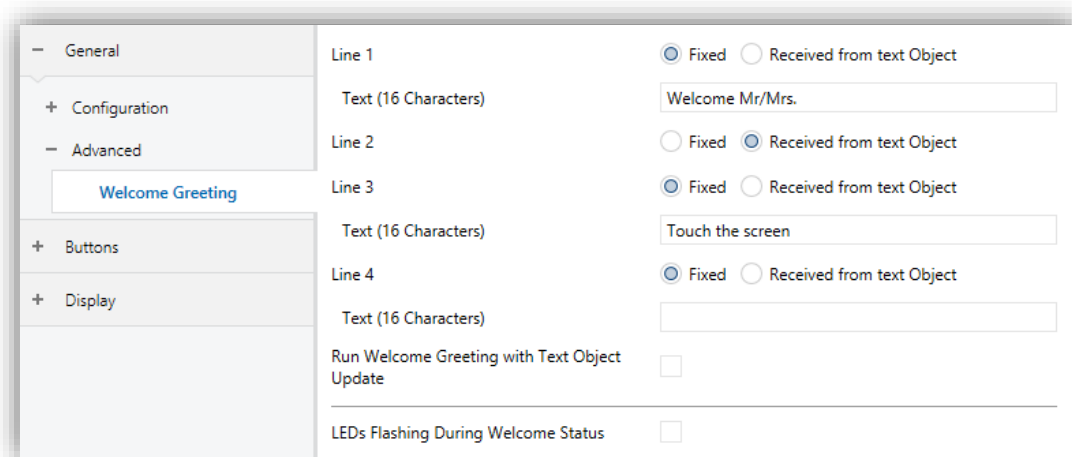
− General

+ Configuration

− Advanced

Welcome Greeting

+ Buttons

+ Display

Line 1 Fixed Received from text Object

Text (16 Characters) Welcome Mr/Mrs.

Line 2 Fixed Received from text Object

Line 3 Fixed Received from text Object

Text (16 Characters) Touch the screen

Line 4 Fixed Received from text Object

Text (16 Characters)

Run Welcome Greeting with Text Object Update

LEDs Flashing During Welcome Status